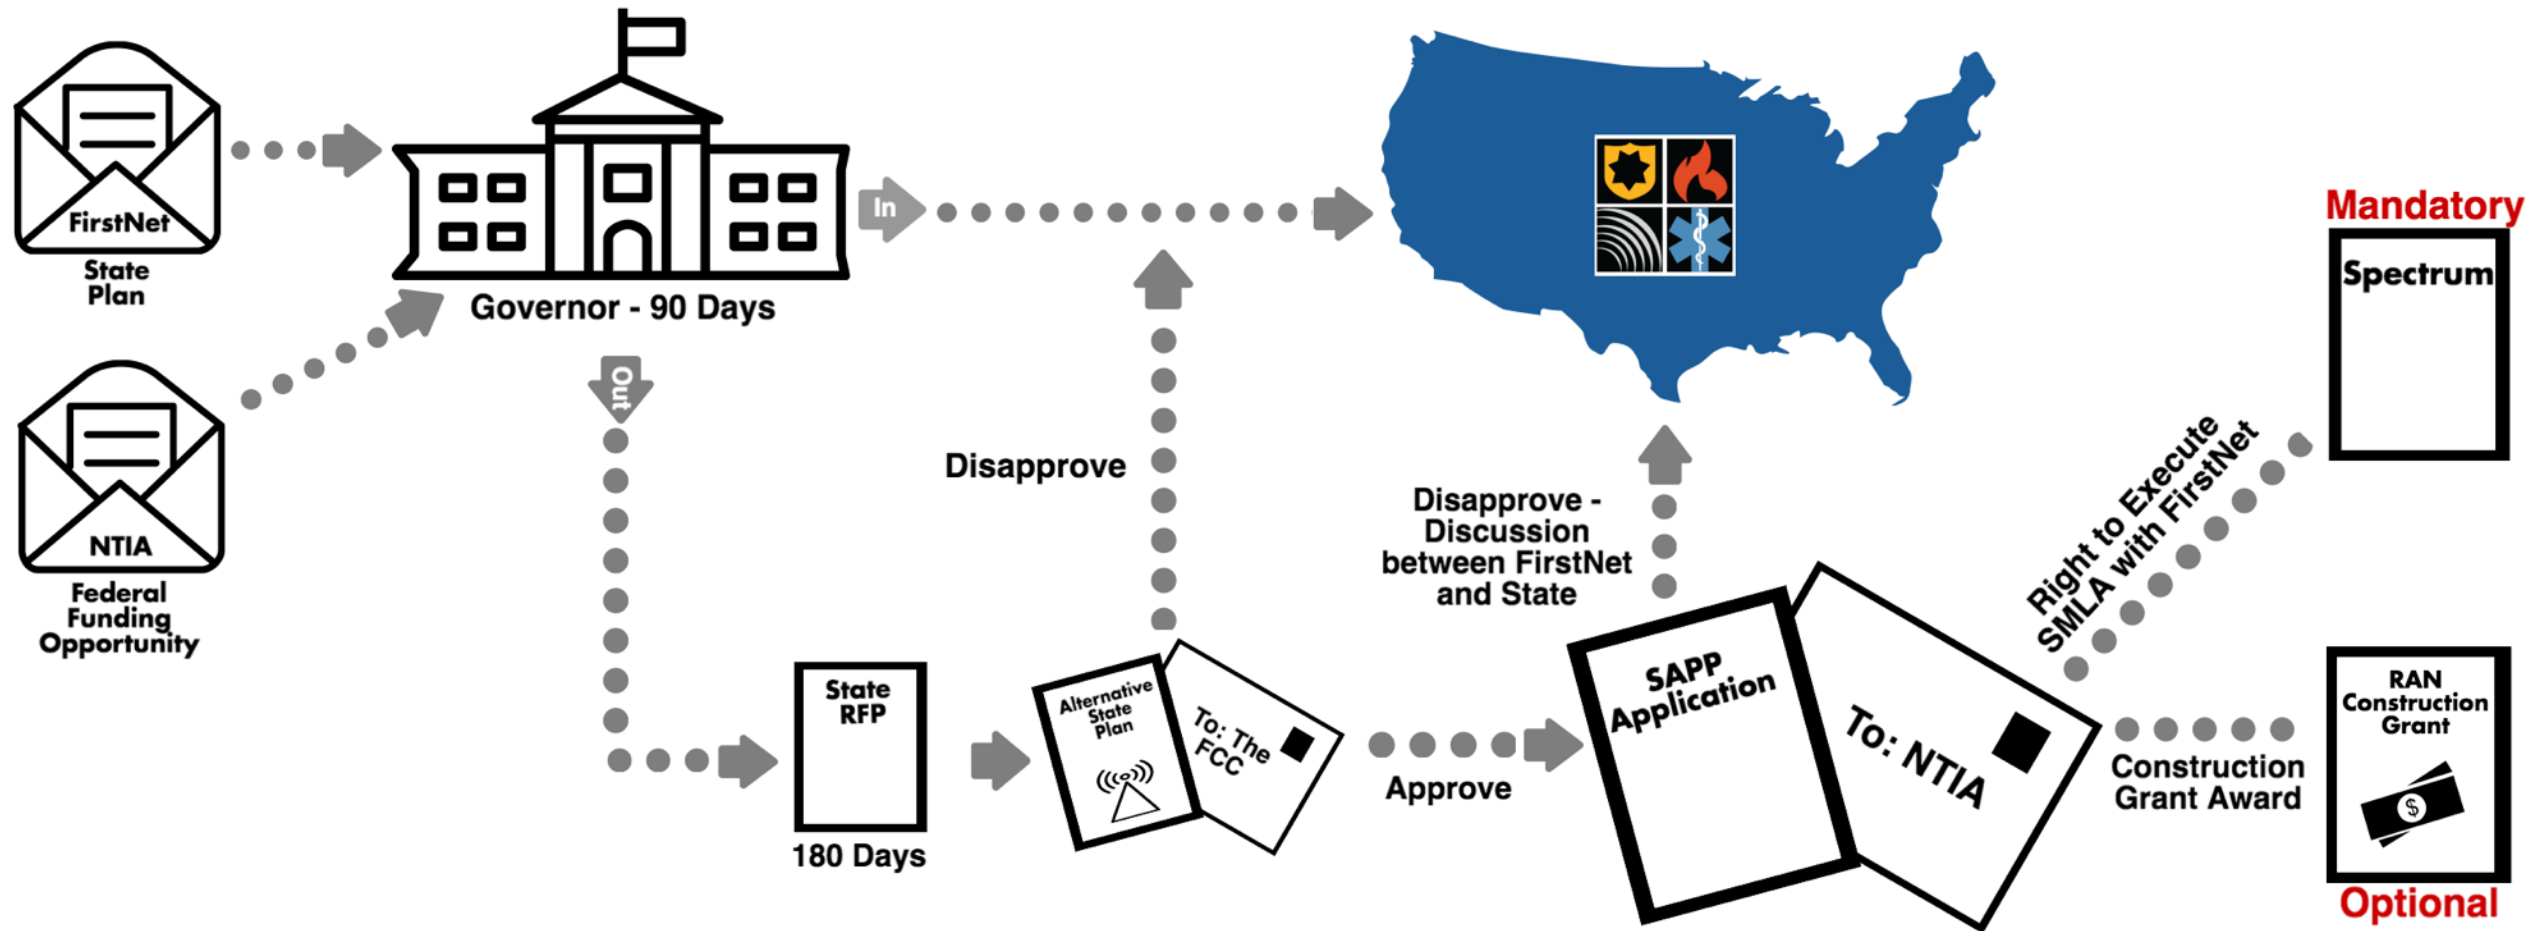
FirstNet

State Plan

NTIA

Federal Funding Opportunity

Governor - 90 Days

In

Out

Disapprove

State RFP

180 Days

Alternative State Plan

To: The FCC

Approve

Disapprove - Discussion between FirstNet and State

SAPP Application

To: NTIA

Right to Execute SMLA with FirstNet

Mandatory

Spectrum

Construction Grant Award

RAN Construction Grant

$

Optional